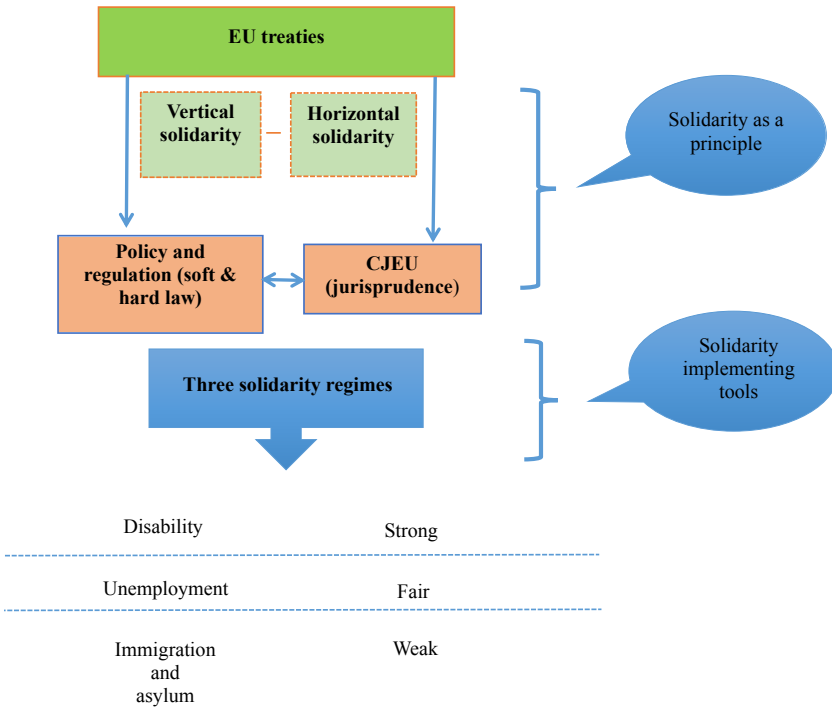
EU treaties

Vertical solidarity

Horizontal solidarity

Solidarity as a principle

Policy and regulation (soft & hard law)

CJEU (jurisprudence)

Three solidarity regimes

Solidarity implementing tools

| | |
|---|---|
| Disability | Strong |
| Unemployment | Fair |
| Immigration and asylum | Weak |